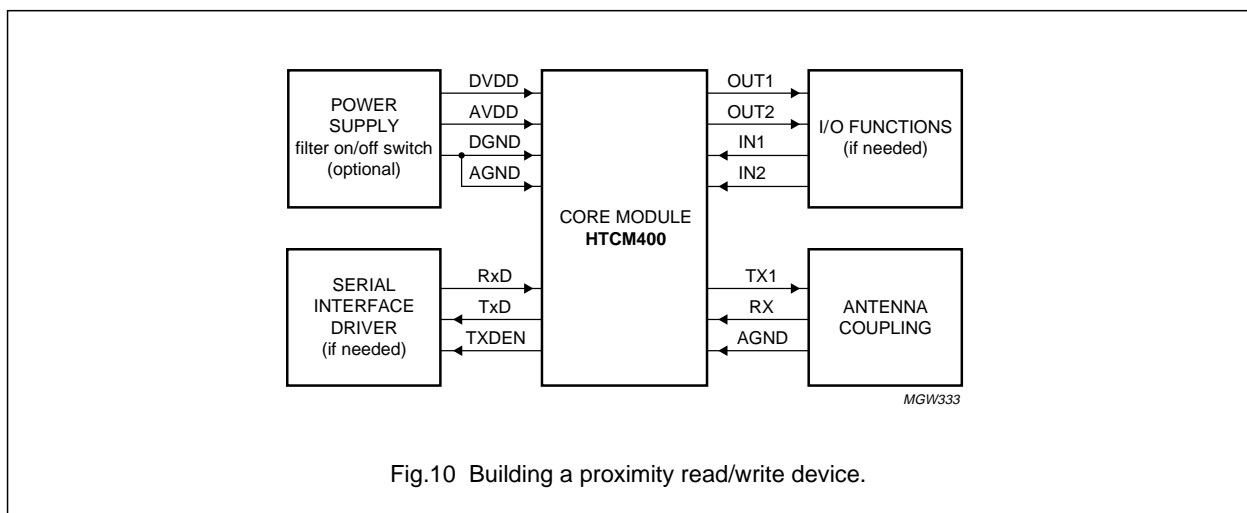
POWER SUPPLY filter on/off switch (optional)

DVDD

AVDD

DGND

AGND

CORE MODULE
**HTCM400**

OUT1

OUT2

IN1

IN2

I/O FUNCTIONS (if needed)

SERIAL INTERFACE DRIVER (if needed)

RxD

TxD

TXDEN

TX1

RX

AGND

ANTENNA COUPLING

MGW333

Fig.10 Building a proximity read/write device.